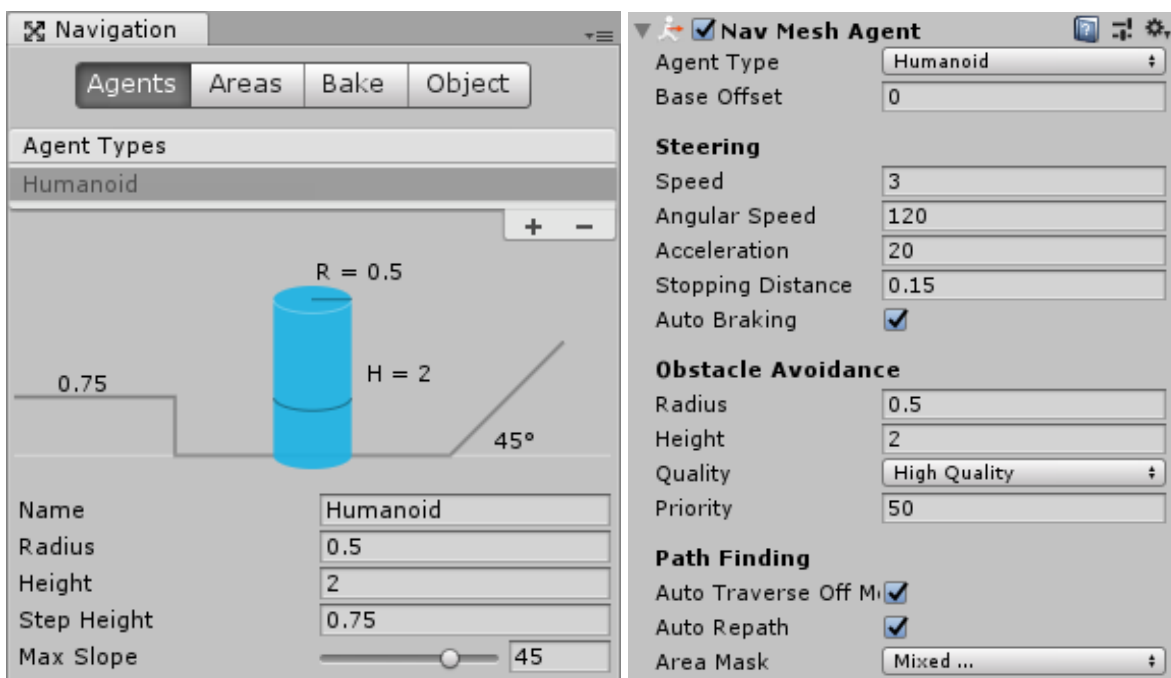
Navigation

Agents | Areas | Bake | Object

Agent Types

Humanoid

+ −

R = 0.5

H = 2

0.75

45°

| | |
|---|---|
| Name | Humanoid |
| Radius | 0.5 |
| Height | 2 |
| Step Height | 0.75 |
| Max Slope | 45 |

Nav Mesh Agent

| | |
|---|---|
| Agent Type | Humanoid |
| Base Offset | 0 |

Steering

| | |
|---|---|
| Speed | 3 |
| Angular Speed | 120 |
| Acceleration | 20 |
| Stopping Distance | 0.15 |
| Auto Braking | ✓ |

Obstacle Avoidance

| | |
|---|---|
| Radius | 0.5 |
| Height | 2 |
| Quality | High Quality |
| Priority | 50 |

Path Finding

| | |
|---|---|
| Auto Traverse Off M | ✓ |
| Auto Repath | ✓ |
| Area Mask | Mixed ... |